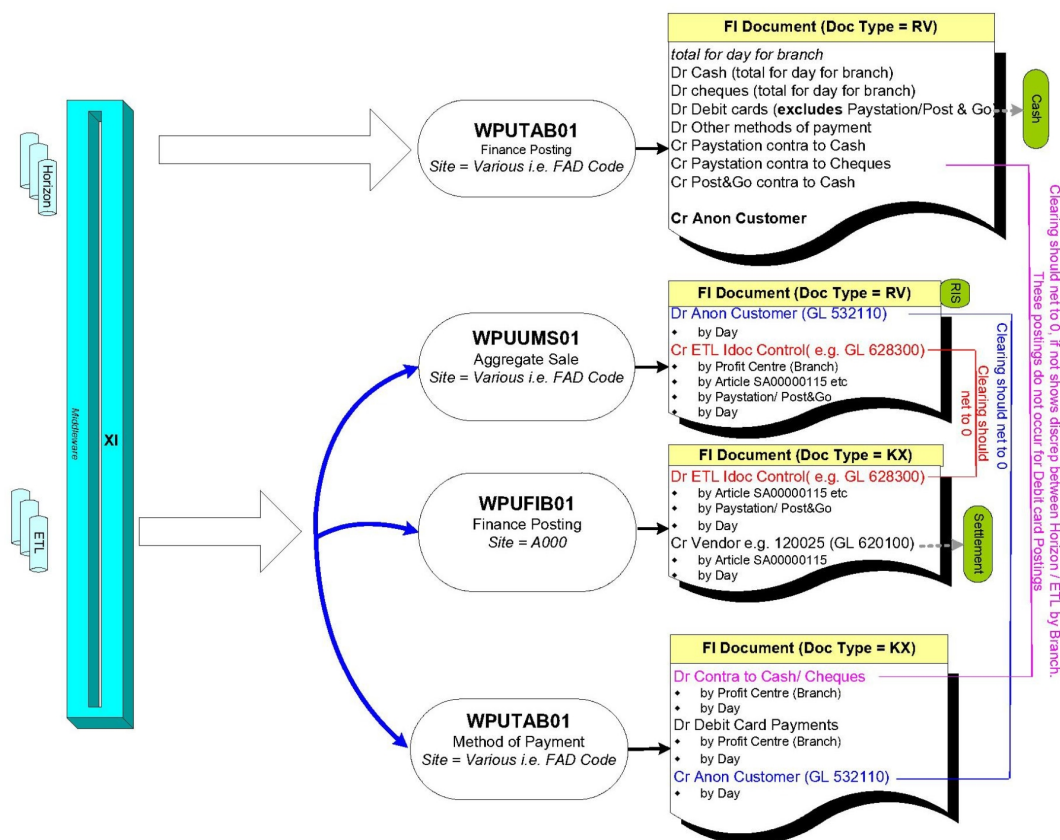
Horizon

ETL

Middleware

XI

WPUTAB01
Finance Posting
Site = Various i.e. FAD Code

FI Document (Doc Type = RV)
total for day for branch
Dr Cash (total for day for branch)
Dr cheques (total for day for branch)
Dr Debit cards (excludes Paystation/Post & Go)
Dr Other methods of payment
Cr Paystation contra to Cash
Cr Paystation contra to Cheques
Cr Post&Go contra to Cash

Cr Anon Customer

Cash

WPUUMS01
Aggregate Sale
Site = Various i.e. FAD Code

FI Document (Doc Type = RV)
RIS
Dr Anon Customer (GL 532110)
• by Day
Cr ETL Idoc Control( e.g. GL 628300)
• by Profit Centre (Branch)
• by Article SA00000115 etc
• by Paystation/ Post&Go
• by Day

Clearing should net to 0

WPUFIB01
Finance Posting
Site = A000

FI Document (Doc Type = KX)
Dr ETL Idoc Control( e.g. GL 628300)
• by Article SA00000115 etc
• by Paystation/ Post&Go
• by Day
Cr Vendor e.g. 120025 (GL 620100)
• by Article SA00000115
• by Day

Settlement

Clearing should net to 0

WPUTAB01
Method of Payment
Site = Various i.e. FAD Code

FI Document (Doc Type = KX)
Dr Contra to Cash/ Cheques
• by Profit Centre (Branch)
• by Day
Dr Debit Card Payments
• by Profit Centre (Branch)
• by Day
Cr Anon Customer (GL 532110)
• by Day

Clearing should net to 0. if not shows discrep between Horizon / ETL by Branch.
These postings do not occur for Debit card Postings